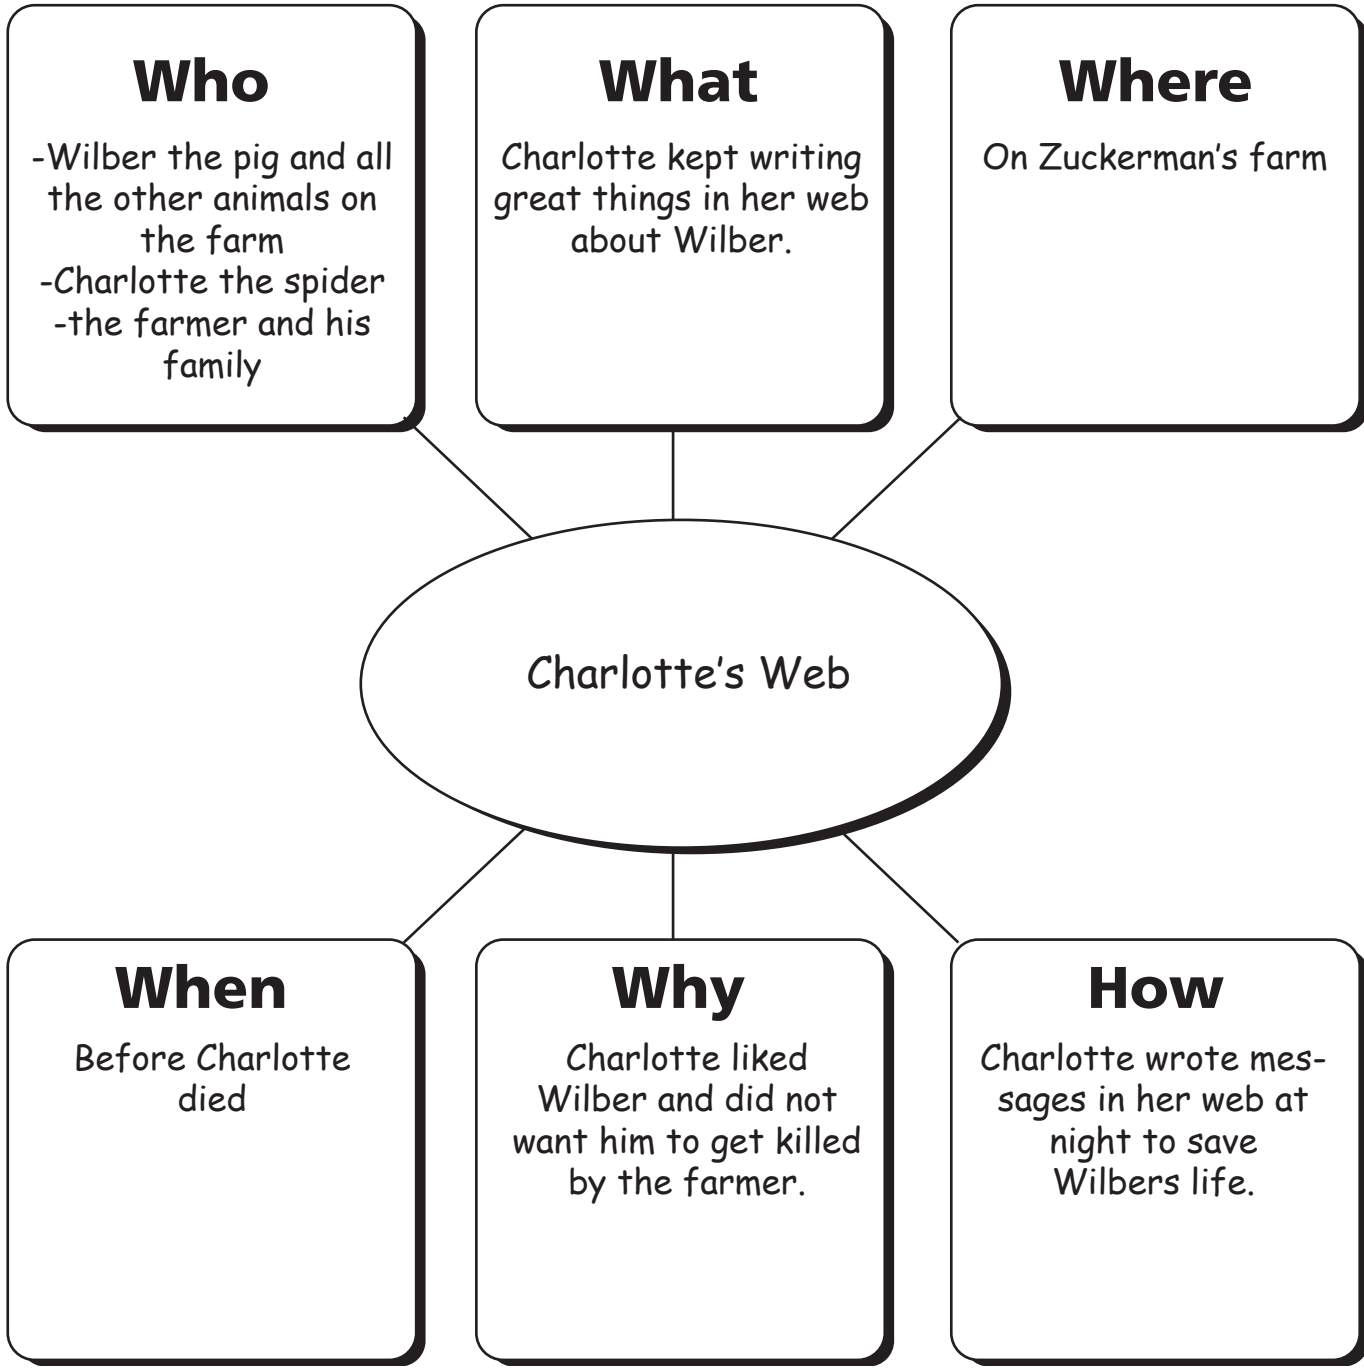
Who

-Wilber the pig and all the other animals on the farm
-Charlotte the spider
-the farmer and his family

What

Charlotte kept writing great things in her web about Wilber.

Where

On Zuckerman's farm

Charlotte's Web

When

Before Charlotte died

Why

Charlotte liked Wilber and did not want him to get killed by the farmer.

How

Charlotte wrote messages in her web at night to save Wilbers life.